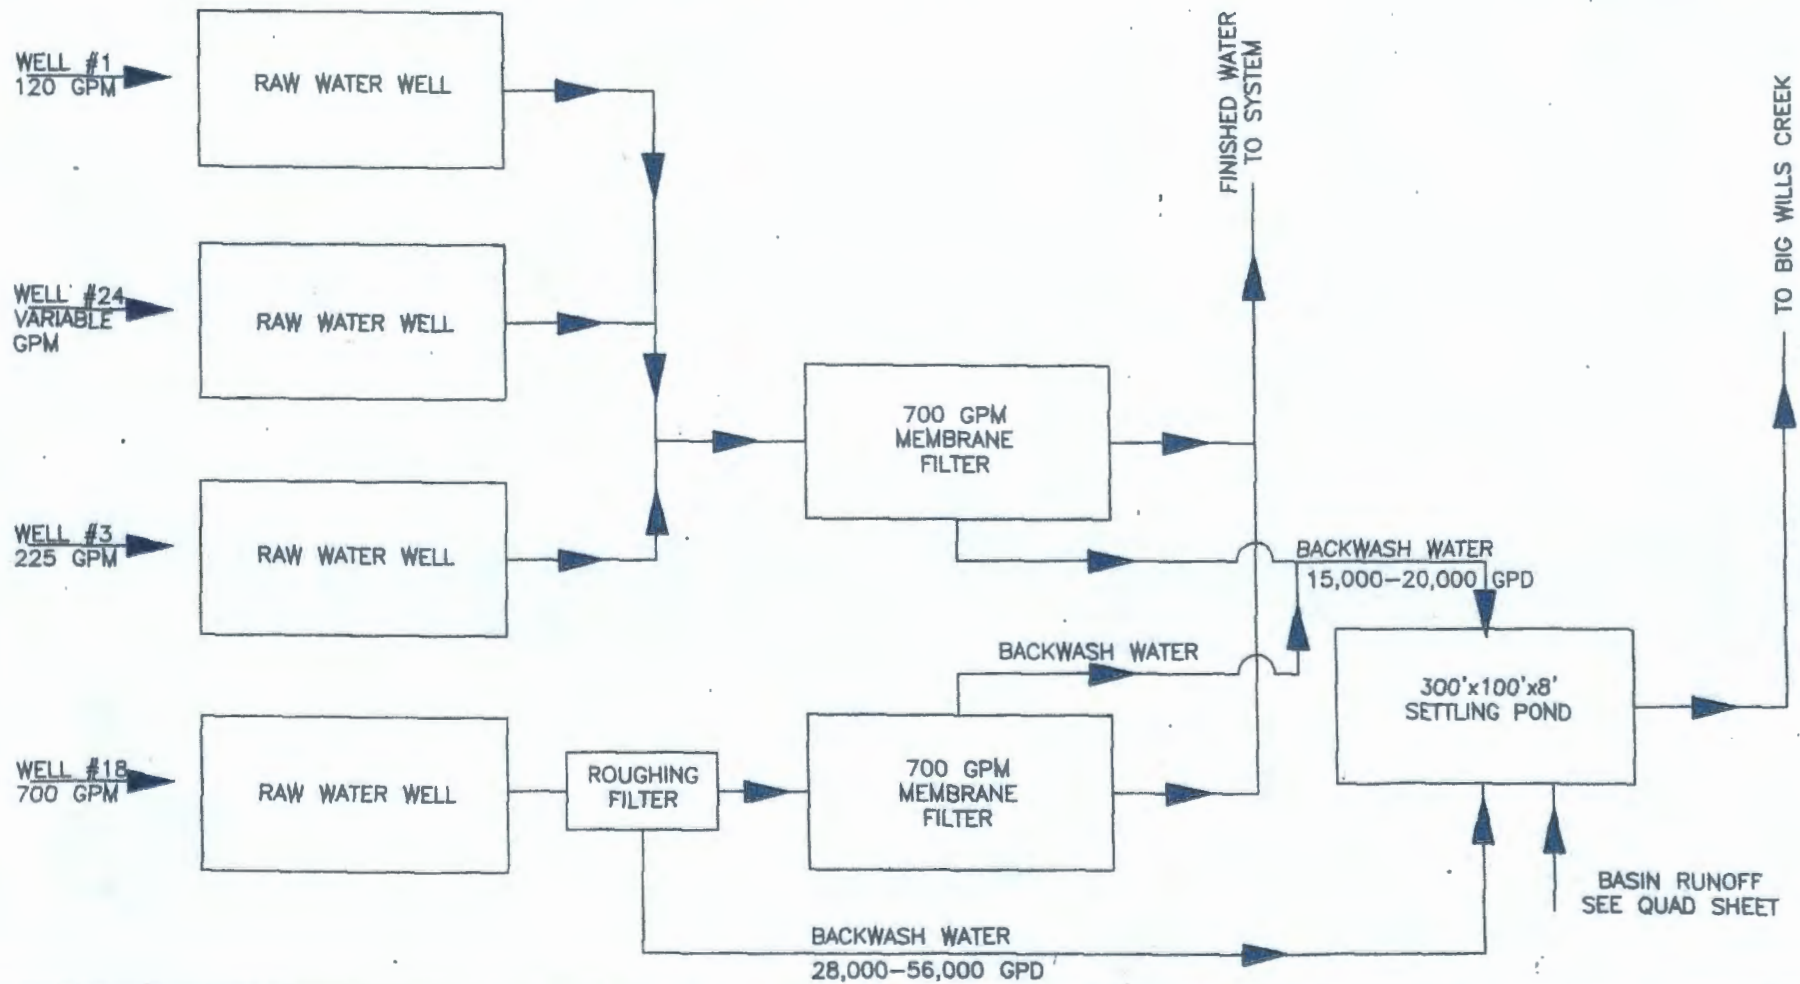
WELL #1
120 GPM

RAW WATER WELL

WELL #24
VARIABLE
GPM

RAW WATER WELL

WELL #3
225 GPM

RAW WATER WELL

WELL #18
700 GPM

RAW WATER WELL

ROUGHING
FILTER

700 GPM
MEMBRANE
FILTER

700 GPM
MEMBRANE
FILTER

FINISHED WATER
TO SYSTEM

TO BIG WILLS CREEK

BACKWASH WATER
15,000–20,000 GPD

BACKWASH WATER

300'x100'x8'
SETTLING POND

BASIN RUNOFF
SEE QUAD SHEET

BACKWASH WATER
28,000–56,000 GPD